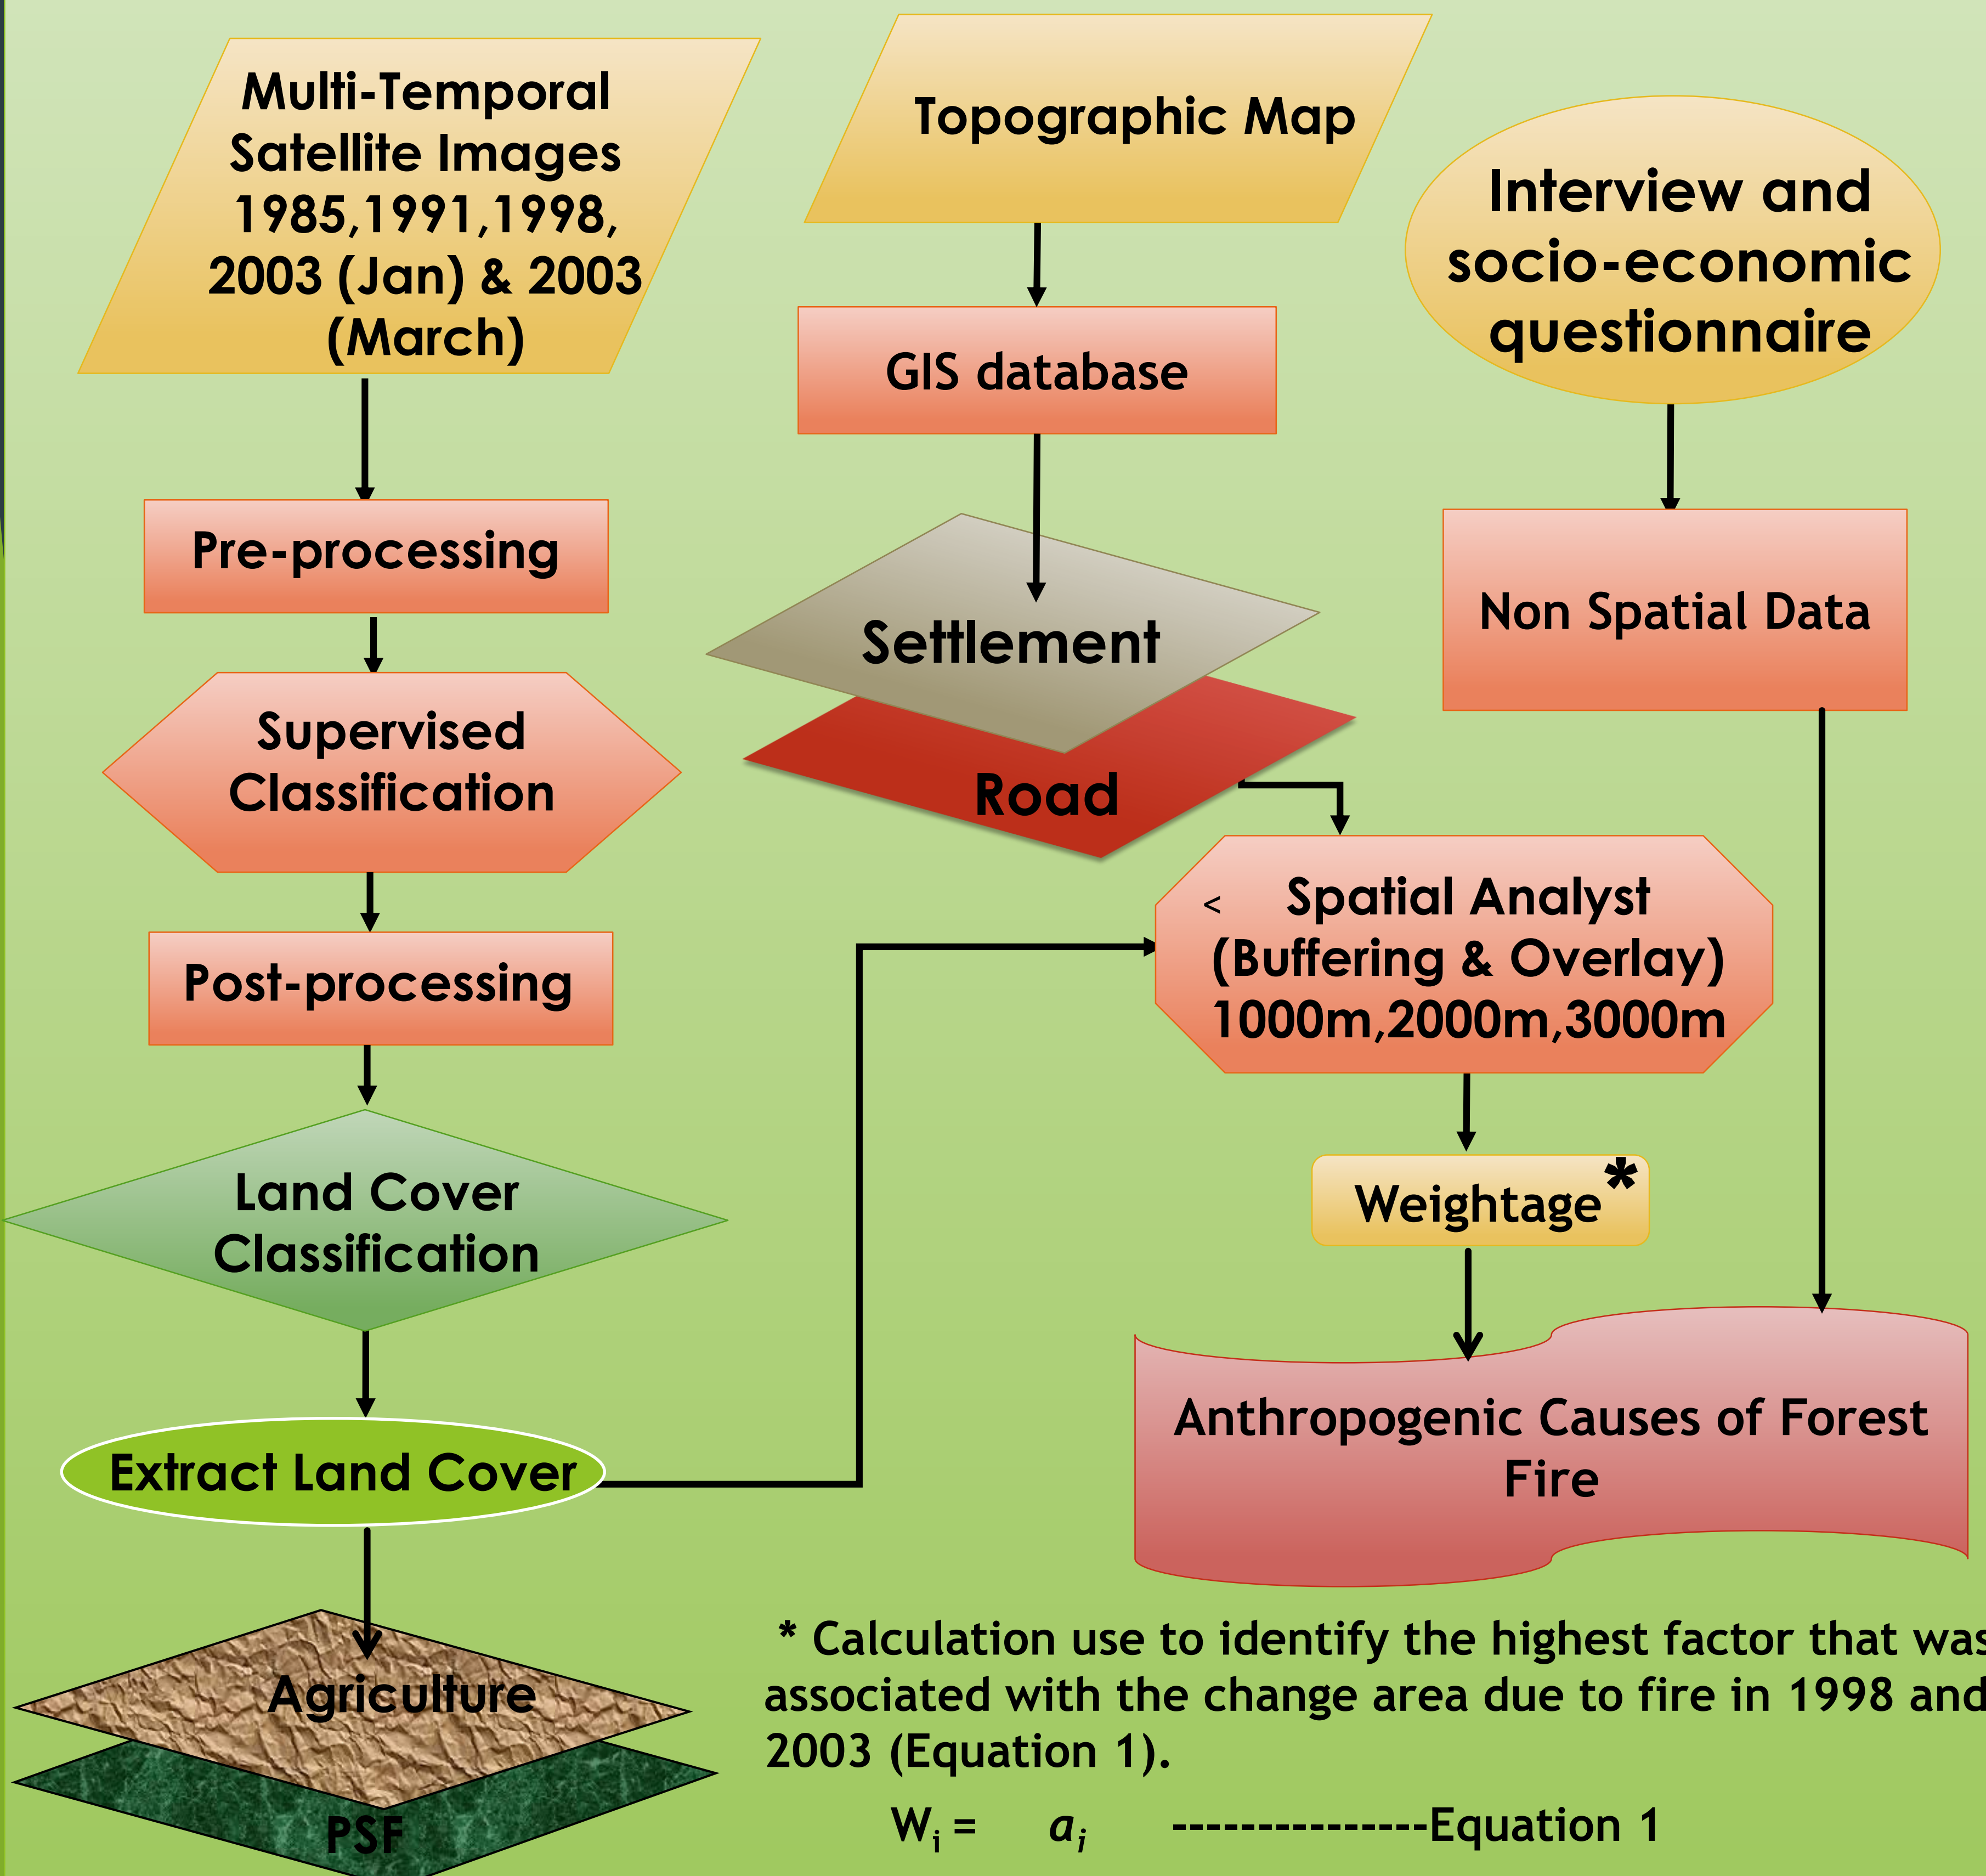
Multi-Temporal Satellite Images 1985,1991,1998, 2003 (Jan) & 2003 (March)

Topographic Map

Interview and socio-economic questionnaire

GIS database

Pre-processing

Non Spatial Data

Settlement

Supervised Classification

Road

< Spatial Analyst (Buffering & Overlay) 1000m,2000m,3000m

Post-processing

Weightage*

Land Cover Classification

Anthropogenic Causes of Forest Fire

Extract Land Cover

Agriculture

PSF

* Calculation use to identify the highest factor that was associated with the change area due to fire in 1998 and 2003 (Equation 1).

$W_i = \quad a_i$ ----------------Equation 1